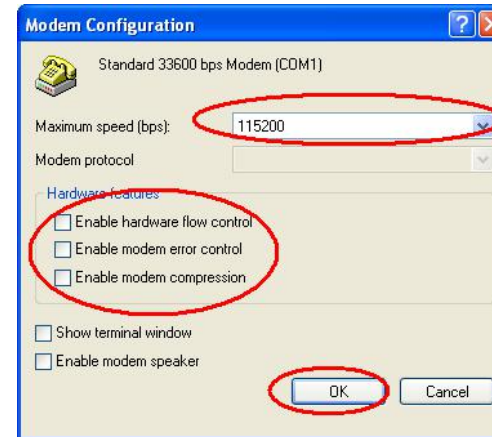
Modem Configuration

Standard 33600 bps Modem (COM1)

Maximum speed (bps): 115200

Modem protocol

Hardware features

Enable hardware flow control

Enable modem error control

Enable modem compression

Show terminal window

Enable modem speaker

OK

Cancel